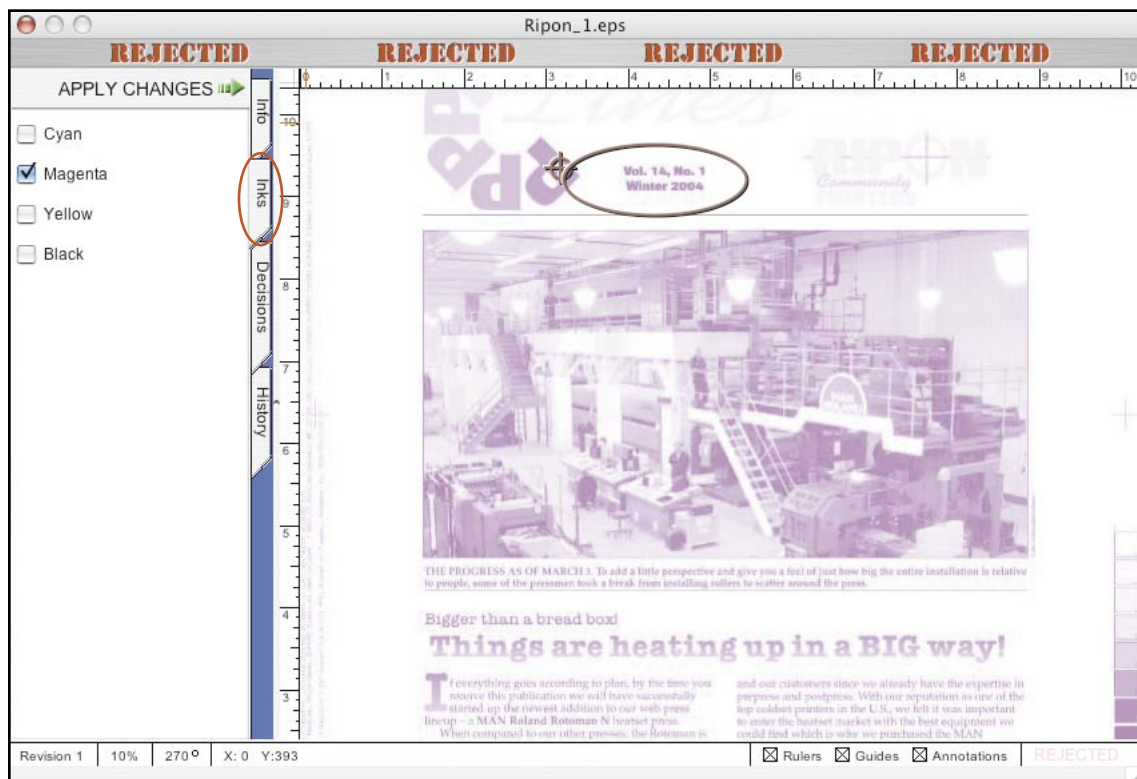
Ripon_1.eps

REJECTED REJECTED REJECTED REJECTED

APPLY CHANGES

Cyan

Magenta

Yellow

Black

Info

Inks

Decisions

History

0 1 2 3 4 5 6 7 8 9 10

10 9 8 7 6 5 4 3

Vol. 14, No. 1
Winter 2004

RIPON
Community
PRINTERS

THE PROGRESS AS OF MARCH 3. To add a little perspective and give you a feel of just how big the entire installation is relative to people, some of the pressmen took a break from installing rollers to scatter around the press.

Bigger than a bread box!

Things are heating up in a BIG way!

If everything goes according to plan, by the time you receive this publication we will have successfully started up the newest addition to our web press lineup – a MAN Roland Rotoman N heatset press. When compared to our other presses, the Rotoman is

and our customers since we already have the expertise in prepress and postpress. With our reputation as one of the top coldset printers in the U.S., we felt it was important to enter the heatset market with the best equipment we could find which is why we purchased the MAN

Revision 1 | 10% | 270° | X: 0 Y:393 | Rulers | Guides | Annotations | REJECTED